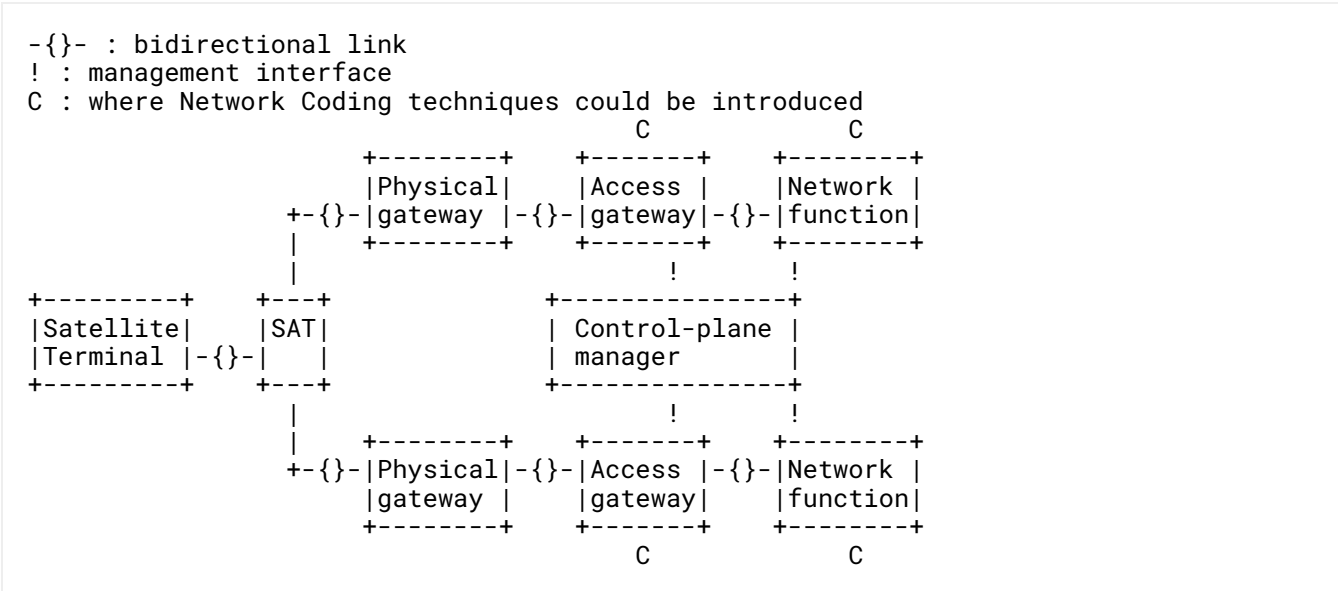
-{}- : bidirectional link
! : management interface
C : where Network Coding techniques could be introduced

C
C

Physical gateway
Access gateway
Network function

! !

Satellite Terminal -{}- SAT

Control-plane manager

! !

Physical gateway
Access gateway
Network function

C
C